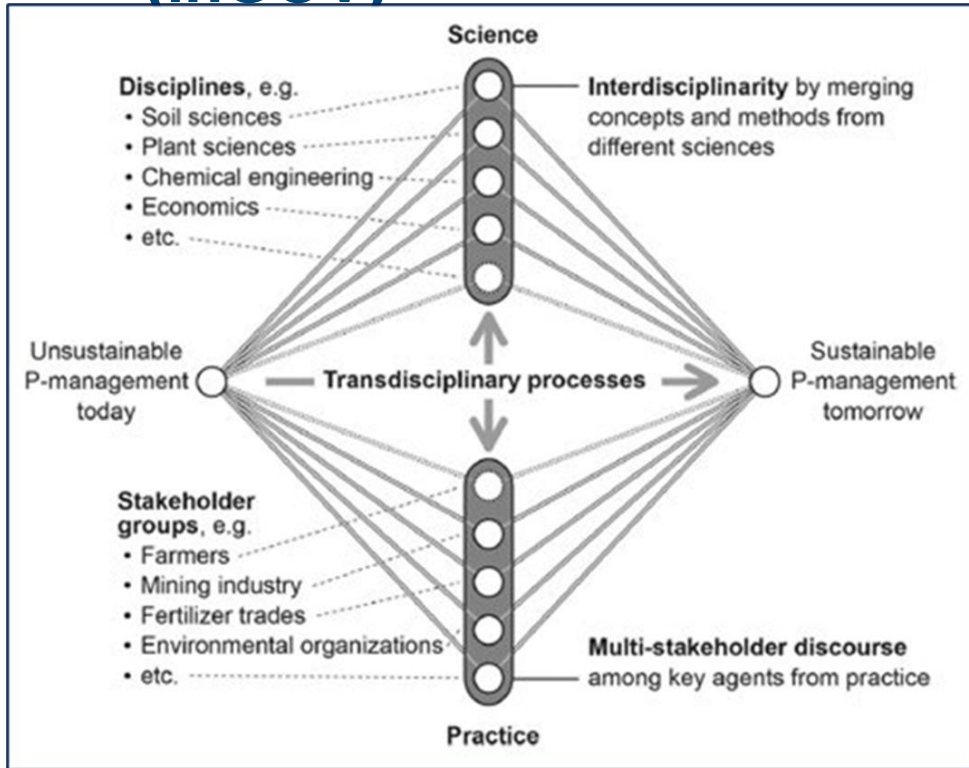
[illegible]

Science

Disciplines, e.g.
• Soil sciences
• Plant sciences
• Chemical engineering
• Economics
• etc.

Interdisciplinarity by merging concepts and methods from different sciences

Unsustainable P-management today

Transdisciplinary processes

Sustainable P-management tomorrow

Stakeholder groups, e.g.
• Farmers
• Mining industry
• Fertilizer trades
• Environmental organizations
• etc.

Multi-stakeholder discourse among key agents from practice

Practice